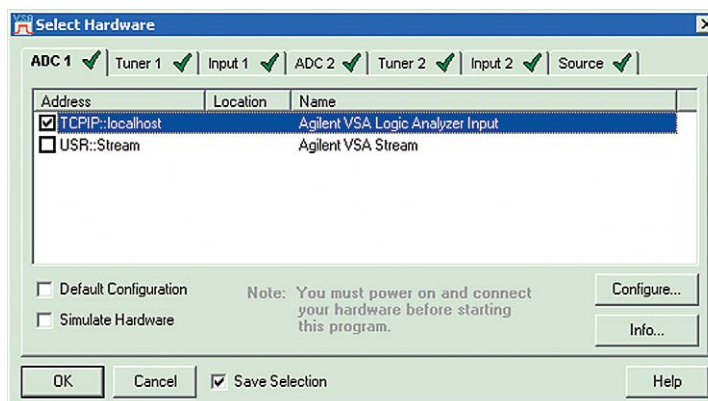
VSA Select Hardware

ADC 1 | Tuner 1 | Input 1 | ADC 2 | Tuner 2 | Input 2 | Source

| Address | Location | Name |
|---|---|---|
| TCPIP::localhost | | Agilent VSA Logic Analyzer Input |
| USR::Stream | | Agilent VSA Stream |

Default Configuration

Simulate Hardware

Note: You must power on and connect your hardware before starting this program.

Configure...

Info...

OK

Cancel

Save Selection

Help